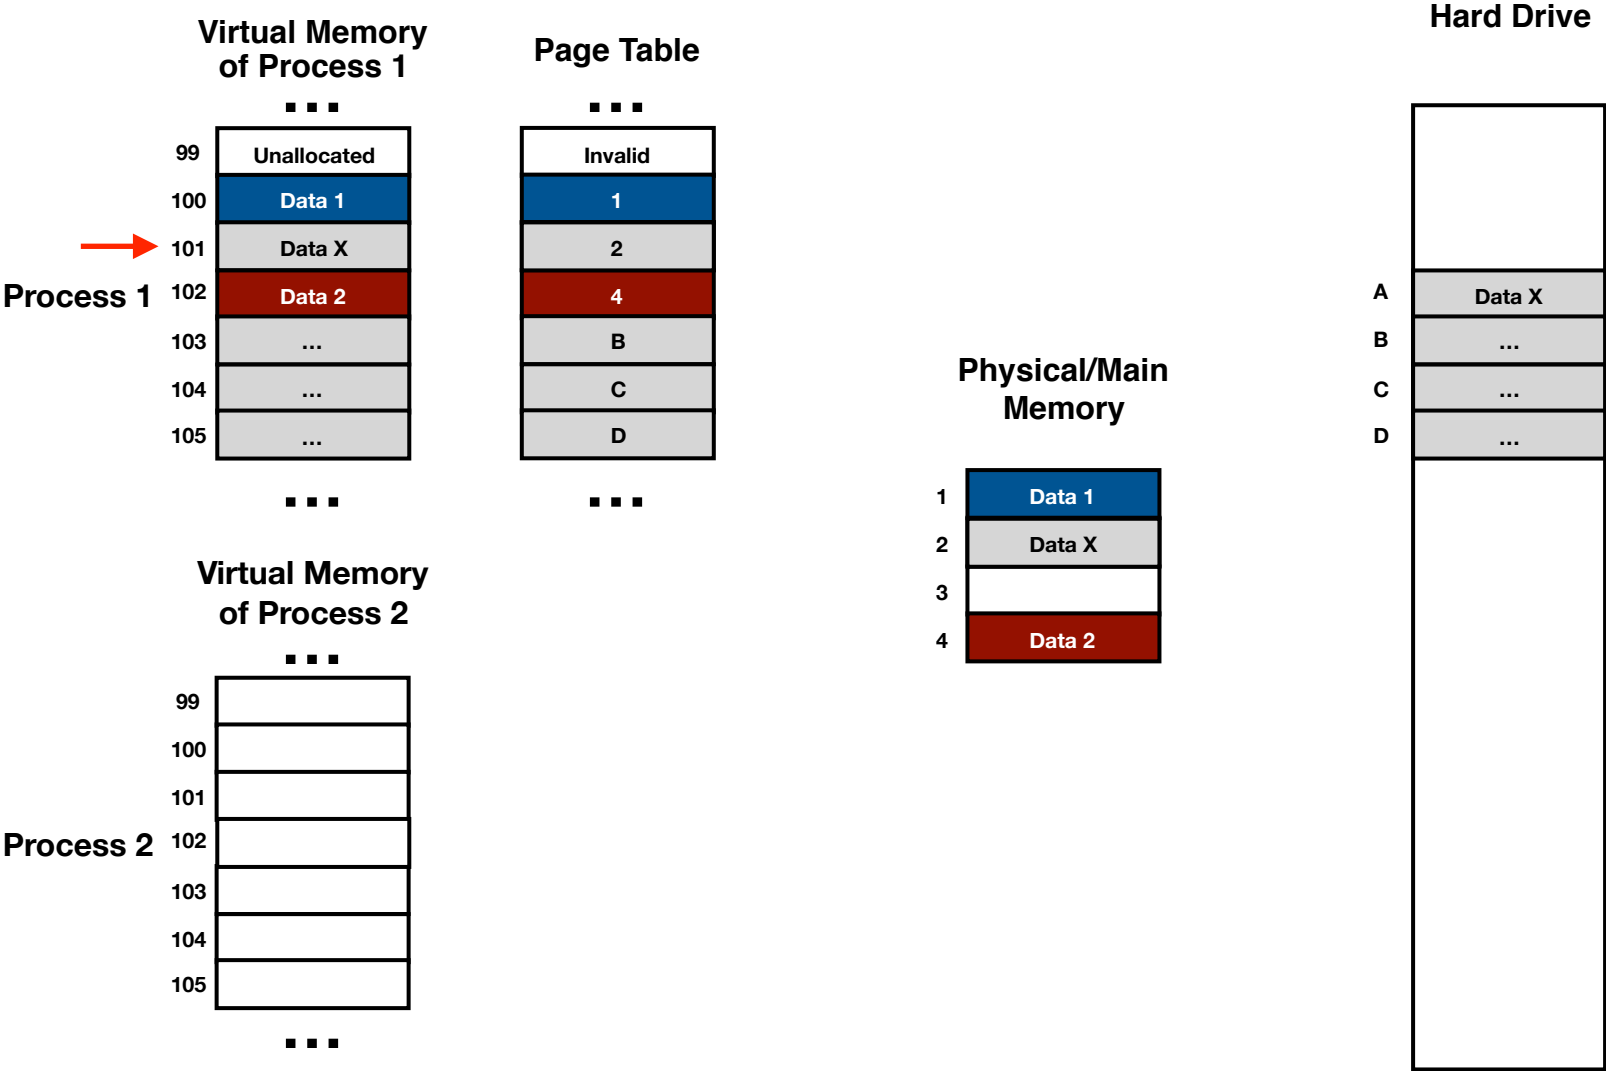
Virtual Memory of Process 1

Page Table

Hard Drive

...

...

99 Unallocated
100 Data 1
101 Data X
Process 1 102 Data 2
103 ...
104 ...
105 ...

...

| Invalid |
|---|
| 1 |
| 2 |
| 4 |
| B |
| C |
| D |

...

Physical/Main Memory

1 Data 1
2 Data X
3
4 Data 2

A Data X
B ...
C ...
D ...

Virtual Memory of Process 2

...

99
100
101
Process 2 102
103
104
105

...